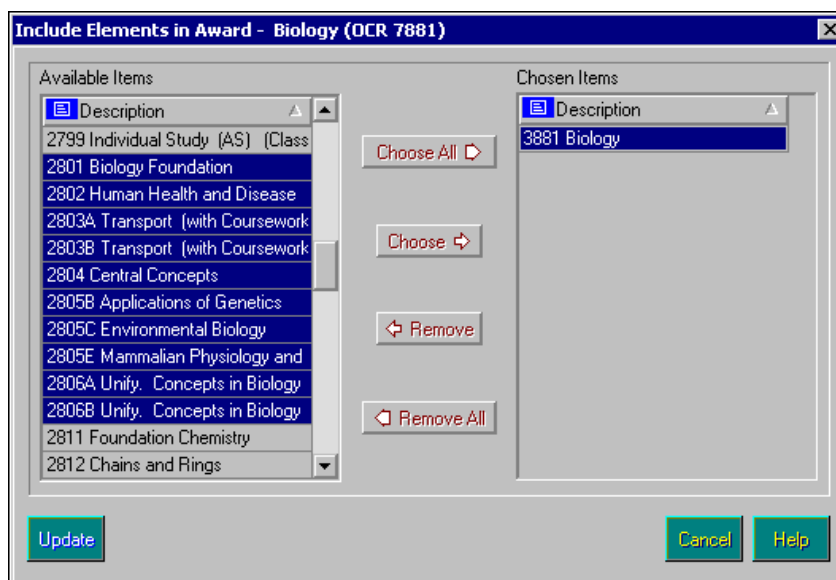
Include Elements in Award - Biology (OCR 7881)

Available Items

| Description |
|---|
| 2799 Individual Study (AS) (Class |
| 2801 Biology Foundation |
| 2802 Human Health and Disease |
| 2803A Transport (with Coursework |
| 2803B Transport (with Coursework |
| 2804 Central Concepts |
| 2805B Applications of Genetics |
| 2805C Environmental Biology |
| 2805E Mammalian Physiology and |
| 2806A Unify. Concepts in Biology |
| 2806B Unify. Concepts in Biology |
| 2811 Foundation Chemistry |
| 2812 Chains and Rings |

Choose All

Choose

Remove

Remove All

Chosen Items

| Description |
|---|
| 3881 Biology |

Update

Cancel

Help